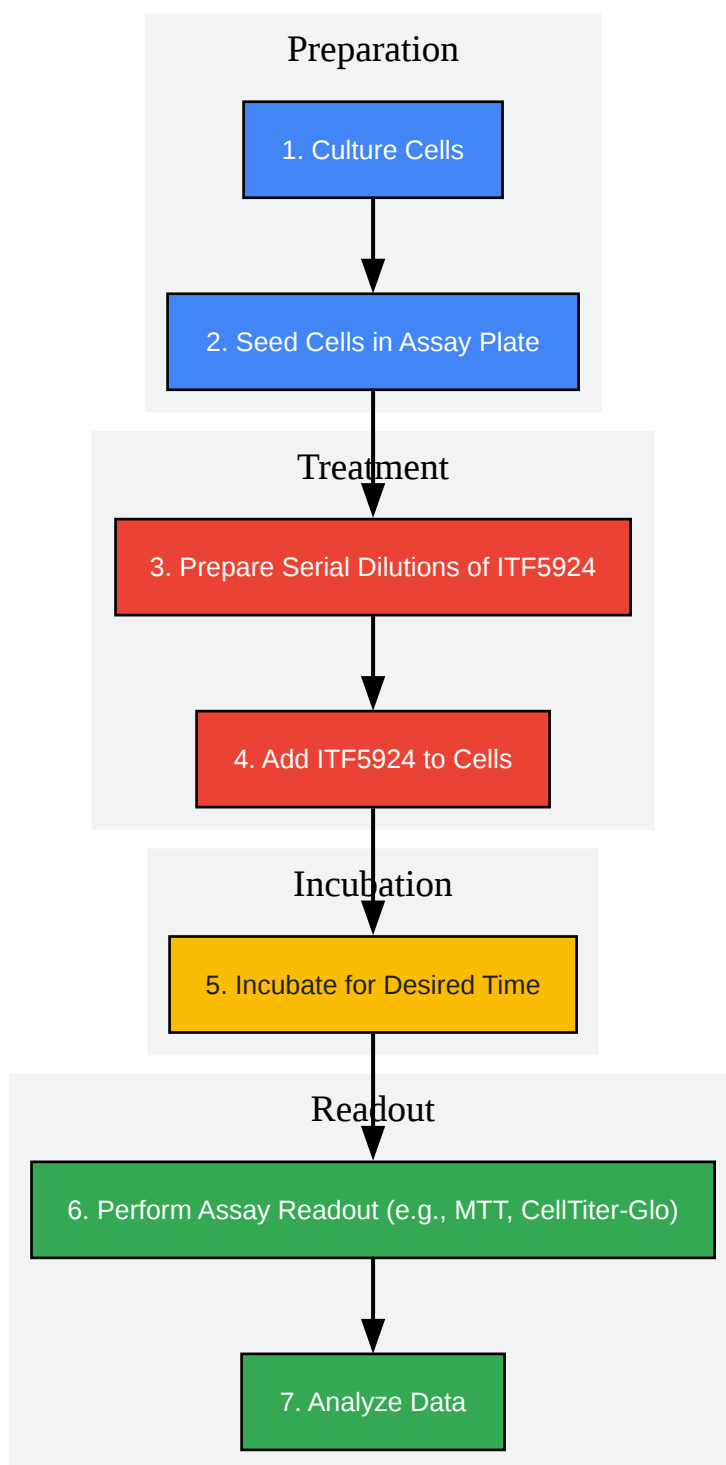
Preparation

1. Culture Cells

2. Seed Cells in Assay Plate

Treatment

3. Prepare Serial Dilutions of ITF5924

4. Add ITF5924 to Cells

Incubation

5. Incubate for Desired Time

Readout

6. Perform Assay Readout (e.g., MTT, CellTiter-Glo)

7. Analyze Data